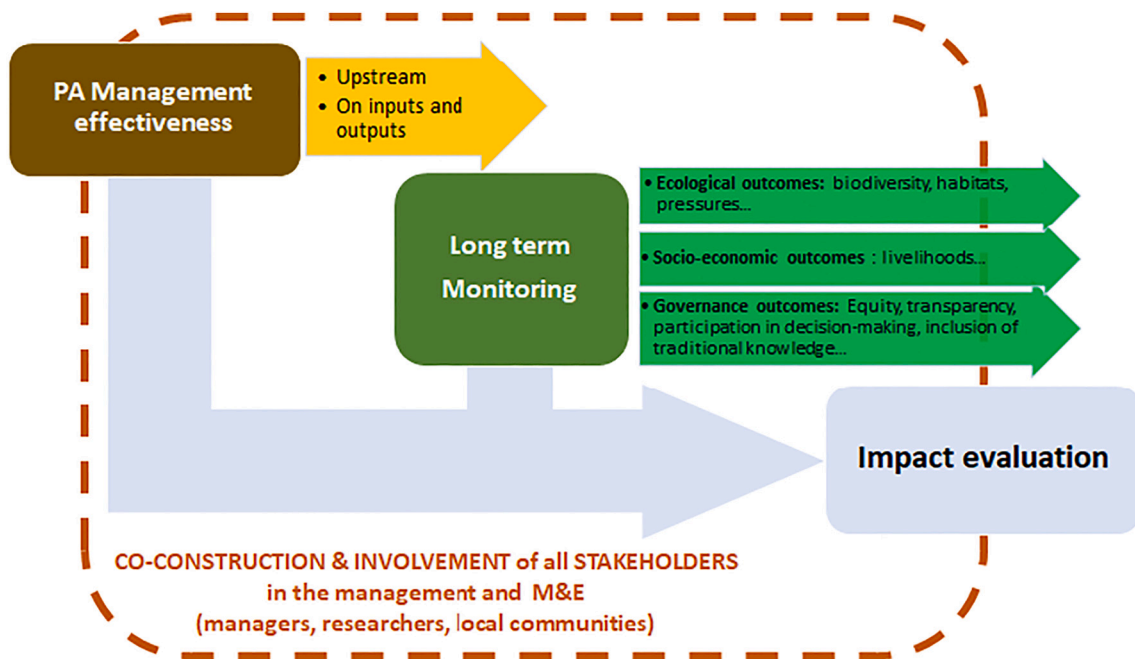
PA Management effectiveness

• Upstream
• On inputs and outputs

Long term Monitoring

• Ecological outcomes: biodiversity, habitats, pressures...

• Socio-economic outcomes : livelihoods...

• Governance outcomes: Equity, transparency, participation in decision-making, inclusion of traditional knowledge...

Impact evaluation

CO-CONSTRUCTION & INVOLVEMENT of all STAKEHOLDERS in the management and M&E (managers, researchers, local communities)